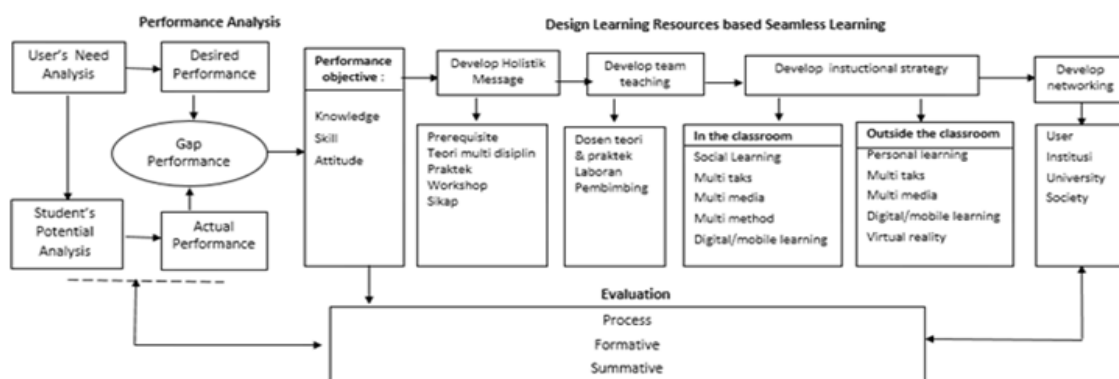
Performance Analysis

Design Learning Resources based Seamless Learning

User's Need Analysis

Desired Performance

Gap Performance

Student's Potential Analysis

Actual Performance

Performance objective :

Knowledge

Skill

Attitude

Develop Holistik Message

Prerequisite
Teori multi disiplin
Praktek
Workshop
Sikap

Develop team teaching

Dosen teori & praktek
Laboran
Pembimbing

Develop instuctional strategy

In the classroom

Social Learning
Multi taks
Multi media
Multi method
Digital/mobile learning

Outside the classroom

Personal learning
Multi taks
Multi media
Digital/mobile learning
Virtual reality

Develop networking

User
Institusi
University
Society

Evaluation

Process
Formative
Summative